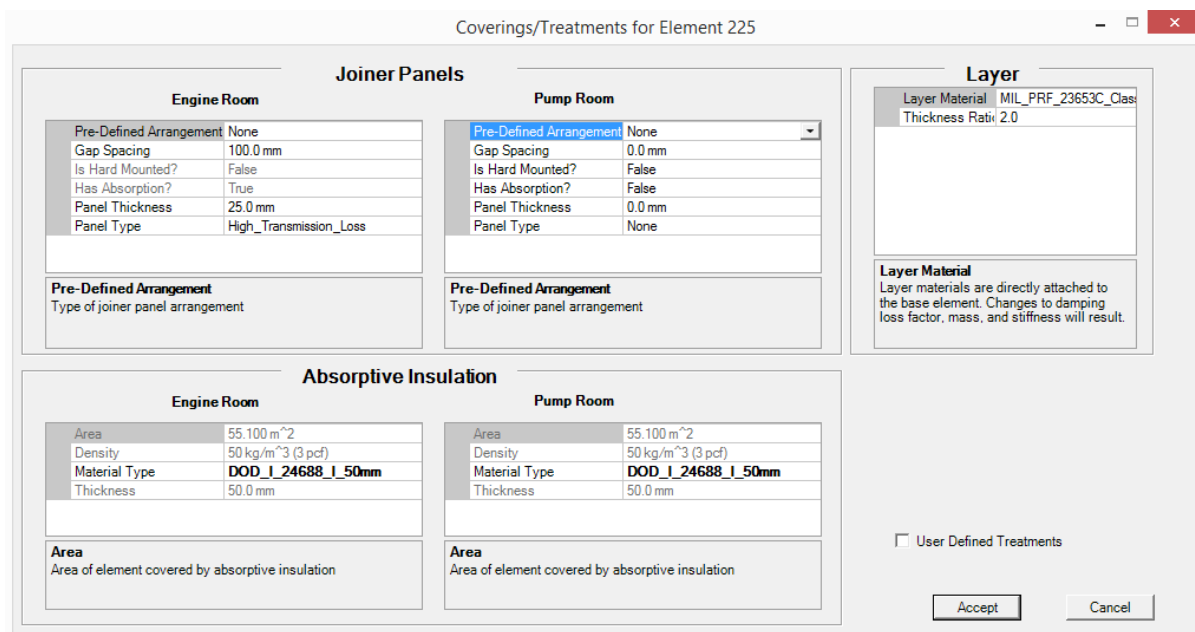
Coverings/Treatments for Element 225

Joiner Panels

Engine Room

| | |
|---|---|
| Pre-Defined Arrangement | None |
| Gap Spacing | 100.0 mm |
| Is Hard Mounted? | False |
| Has Absorption? | True |
| Panel Thickness | 25.0 mm |
| Panel Type | High_Transmission_Loss |

Pre-Defined Arrangement
Type of joiner panel arrangement

Pump Room

| | |
|---|---|
| Pre-Defined Arrangement | None |
| Gap Spacing | 0.0 mm |
| Is Hard Mounted? | False |
| Has Absorption? | False |
| Panel Thickness | 0.0 mm |
| Panel Type | None |

Pre-Defined Arrangement
Type of joiner panel arrangement

Layer

| | |
|---|---|
| Layer Material | MIL_PRF_23653C_Clas |
| Thickness Rati | 2.0 |

Layer Material
Layer materials are directly attached to the base element. Changes to damping loss factor, mass, and stiffness will result.

Absorptive Insulation

Engine Room

| | |
|---|---|
| Area | 55.100 m^2 |
| Density | 50 kg/m^3 (3 pcf) |
| Material Type | DOD_I_24688_I_50mm |
| Thickness | 50.0 mm |

Area
Area of element covered by absorptive insulation

Pump Room

| | |
|---|---|
| Area | 55.100 m^2 |
| Density | 50 kg/m^3 (3 pcf) |
| Material Type | DOD_I_24688_I_50mm |
| Thickness | 50.0 mm |

Area
Area of element covered by absorptive insulation

User Defined Treatments

Accept

Cancel